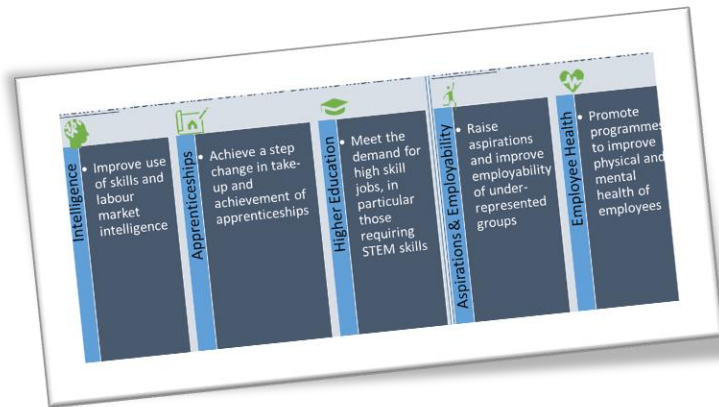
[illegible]

Intelligence
• Improve use of skills and labour market intelligence

Apprenticeships
• Achieve a step change in take-up and achievement of apprenticeships

Higher Education
• Meet the demand for high skill jobs, in particular those requiring STEM skills

Aspirations & Employability
• Raise aspirations and improve employability of under-represented groups

Employee Health
• Promote programmes to improve physical and mental health of employees